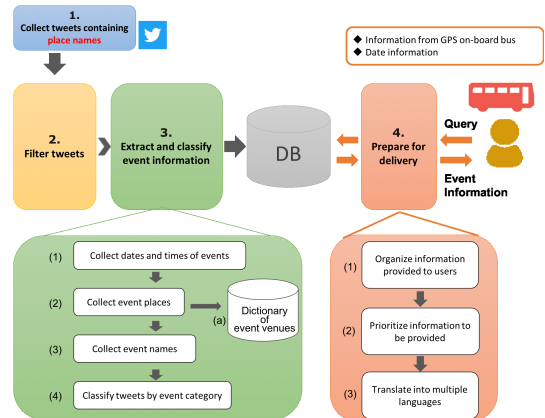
1.
Collect tweets containing place names

◆ Information from GPS on-board bus
◆ Date information

2.
Filter tweets

3.
Extract and classify event information

DB

4.
Prepare for delivery

Query

Event Information

(1) Collect dates and times of events

(2) Collect event places

(a) Dictionary of event venues

(3) Collect event names

(4) Classify tweets by event category

(1) Organize information provided to users

(2) Prioritize information to be provided

(3) Translate into multiple languages